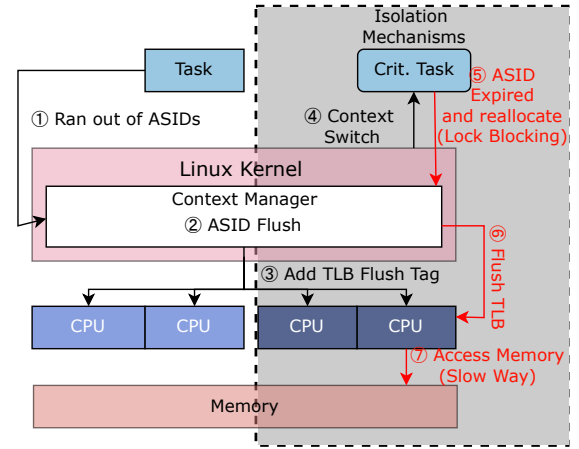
Isolation Mechanisms

Task

Crit. Task

⑤ ASID Expired and reallocate (Lock Blocking)

① Ran out of ASIDs

④ Context Switch

Linux Kernel

Context Manager

② ASID Flush

⑥ Flush TLB

③ Add TLB Flush Tag

CPU

CPU

CPU

CPU

⑦ Access Memory (Slow Way)

Memory